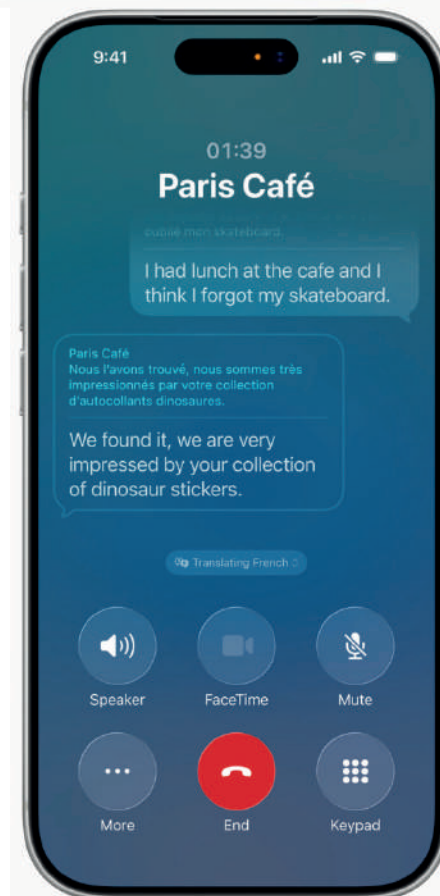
9:41

01:39
Paris Café

oublié mon skateboard.

I had lunch at the cafe and I think I forgot my skateboard.

Paris Café
Nous l'avons trouvé, nous sommes très impressionnés par votre collection d'autocollants dinosaures.

We found it, we are very impressed by your collection of dinosaur stickers.

Translating French

Speaker
FaceTime
Mute
More
End
Keypad